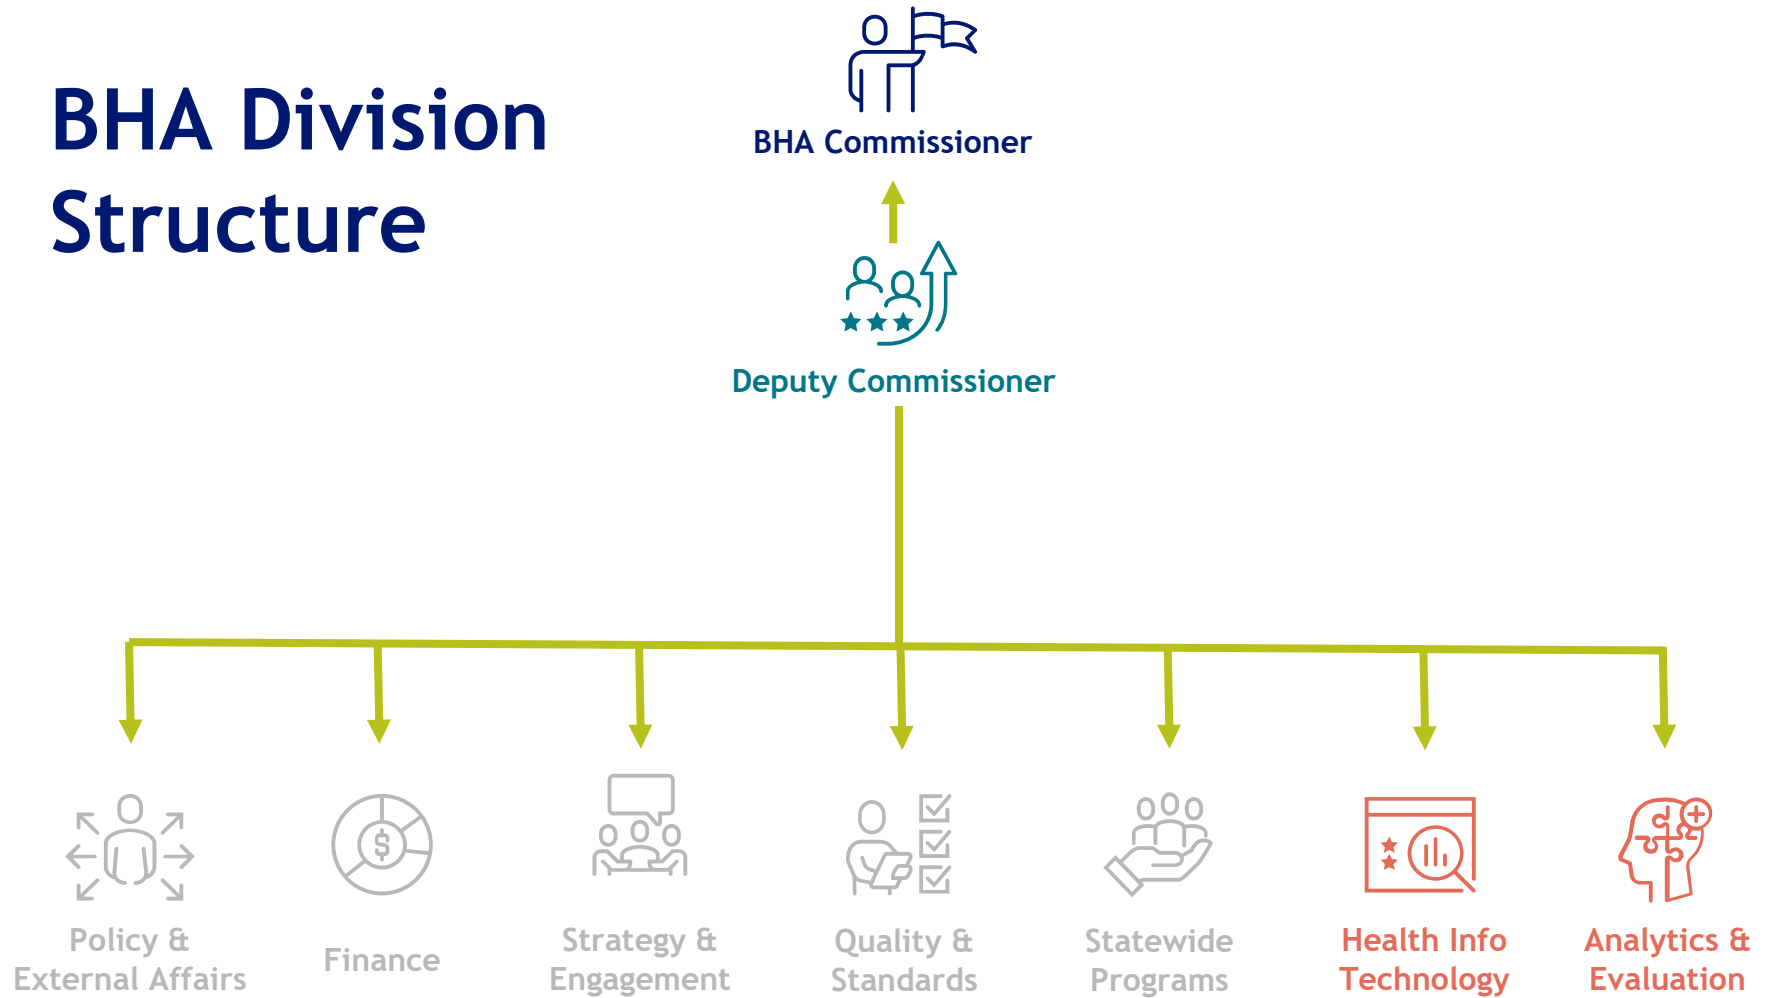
BHA Division Structure

BHA Commissioner

Deputy Commissioner

Policy & External Affairs

Finance

Strategy & Engagement

Quality & Standards

Statewide Programs

Health Info Technology

Analytics & Evaluation